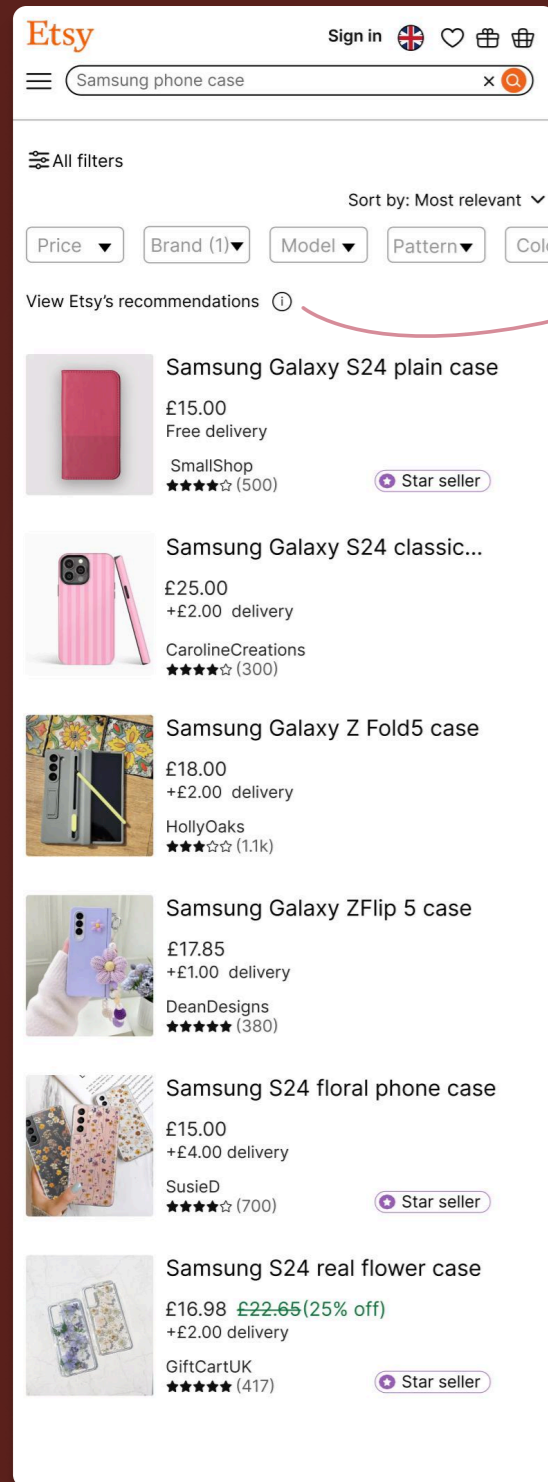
Etsy
Sign in

Samsung phone case

All filters

Sort by: Most relevant

Price | Brand (1) | Model | Pattern | Col

View Etsy's recommendations ⓘ

Samsung Galaxy S24 plain case
£15.00
Free delivery
SmallShop
★★★★☆ (500)
Star seller

Samsung Galaxy S24 classic...
£25.00
+£2.00 delivery
CarolineCreations
★★★★☆ (300)

Samsung Galaxy Z Fold5 case
£18.00
+£2.00 delivery
HollyOaks
★★★☆☆ (1.1k)

Samsung Galaxy ZFlip 5 case
£17.85
+£1.00 delivery
DeanDesigns
★★★★★ (380)

Samsung S24 floral phone case
£15.00
+£4.00 delivery
SusieD
★★★★☆ (700)
Star seller

Samsung S24 real flower case
£16.98 £22.65(25% off)
+£2.00 delivery
GiftCartUK
★★★★★ (417)
Star seller